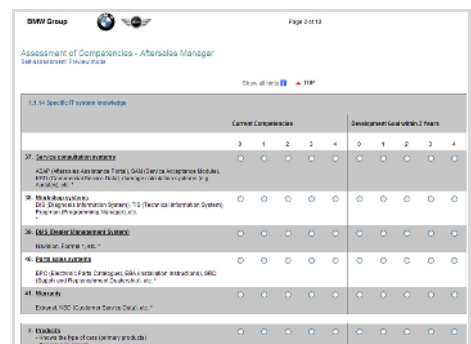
BMW Group

Page 2 of 10

Assessment of Competencies - Aftersales Manager
Selfassessment: Preview mode

Show all hints ▲ TOP

1.1.14 Specific IT system knowledge

| | Current Competencies | | | | | Development Goal within 2 Years | | | | |
|---|---|---|---|---|---|---|---|---|---|---|
| | 0 | 1 | 2 | 3 | 4 | 0 | 1 | 2 | 3 | 4 |
| 37. Service consultation systems<br>ASAP (Aftersales Assistance Portal), SAM (Service Acceptance Module), EPP (Commercial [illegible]), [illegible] | ○ | ○ | ○ | ○ | ○ | ○ | ○ | ○ | ○ | ○ |
| 38. Workshop systems<br>DIS (Diagnosis Information System), TIS (Technical Information System), Progman (Programming Manager), etc. * | ○ | ○ | ○ | ○ | ○ | ○ | ○ | ○ | ○ | ○ |
| 39. DMS (Dealer Management System)<br>Navision, Format 1, etc. * | ○ | ○ | ○ | ○ | ○ | ○ | ○ | ○ | ○ | ○ |
| 40. Parts sales systems<br>EPC (Electronic Parts Catalogue), EBA (Installation Instructions), SRD (Supply and Replenishment Dealer) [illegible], etc. * | ○ | ○ | ○ | ○ | ○ | ○ | ○ | ○ | ○ | ○ |
| 41. Warranty<br>Extranet, KSD (Customer Service Data), etc. * | ○ | ○ | ○ | ○ | ○ | ○ | ○ | ○ | ○ | ○ |
| 2. Products<br>- Knows the type of cars (primary products) | ○ | ○ | ○ | ○ | ○ | ○ | ○ | ○ | ○ | ○ |